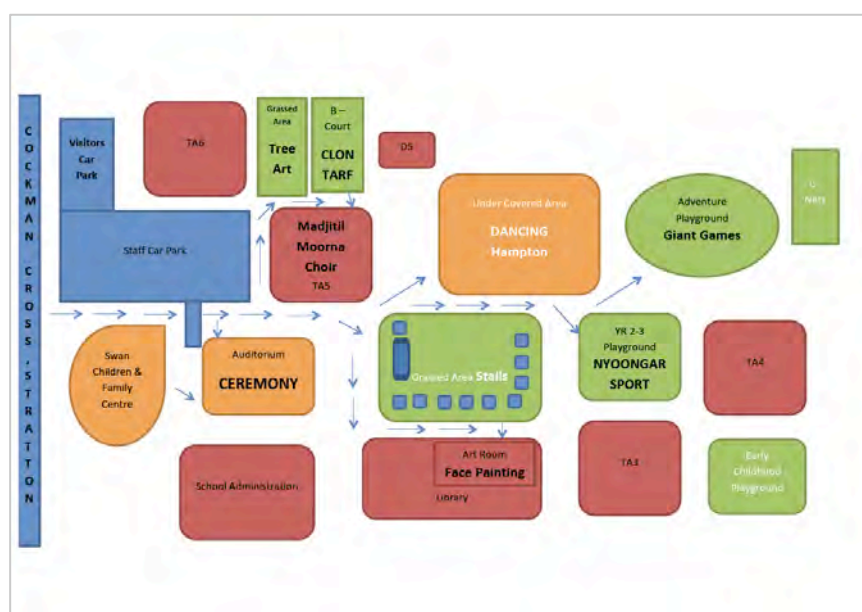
COCKMAN CROSS , STRATTON

Visitors Car Park

Staff Car Park

TA6

Grassed Area
Tree Art

B-Court
CLON TARF

D5

Madjitil Moorna Choir
TA5

Under Covered Area
DANCING
Hampton

Adventure Playground
Giant Games

U Ners

Swan Children & Family Centre

Auditorium
CEREMONY

Grassed Area Stalls

YR 2-3 Playground
NYOONGAR SPORT

TA4

School Administration

Art Room
Face Painting
Library

TA3

Early Childhood Playground